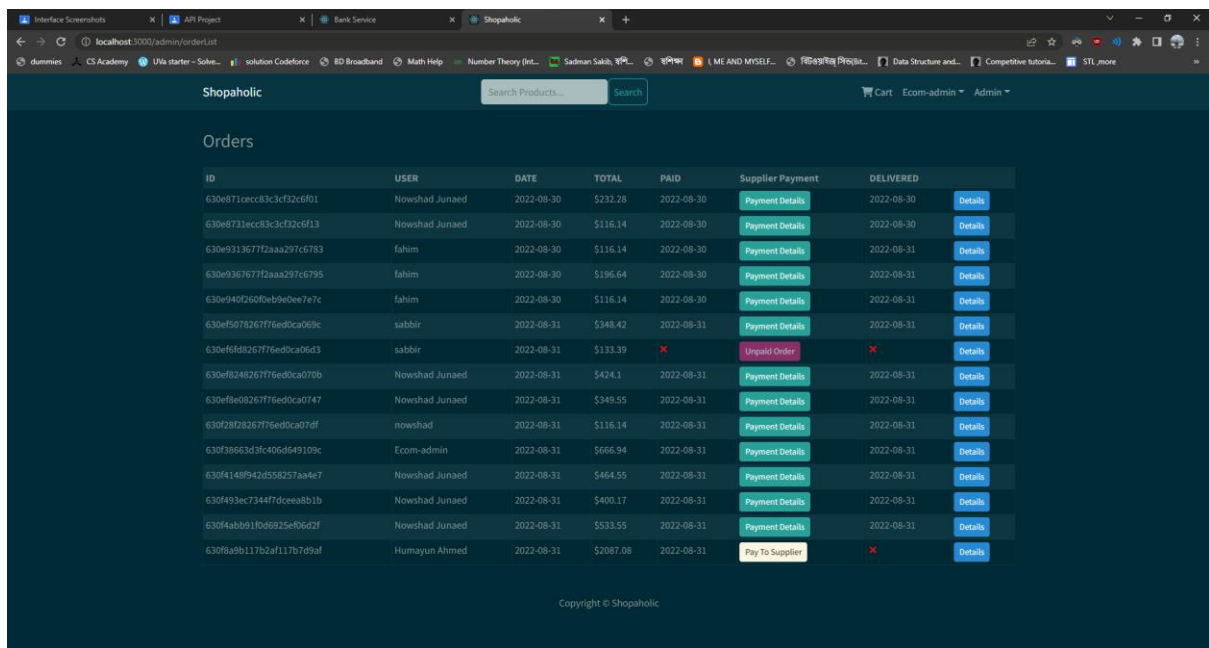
Interface Screenshots | API Project | Bank Service | Shopaholic

localhost:3000/admin/orderList

dummies | CS Academy | UVa starter - Solve... | solution Codeforce | BD Broadband | Math Help | Number Theory (Int... | Sadman Sakib, হাশি... | হাশিক্ষ | I, ME AND MYSELF... | বিডিওয়াইজ লিডারশিপ... | Data Structure and... | Competitive tutoria... | STL_more

Shopaholic

Search Products... Search

Cart Ecom-admin Admin

Orders

| ID | USER | DATE | TOTAL | PAID | Supplier Payment | DELIVERED | |
|---|---|---|---|---|---|---|---|
| 630e871cecc83c3cf32c6f01 | Nowshad Junaed | 2022-08-30 | $232.28 | 2022-08-30 | Payment Details | 2022-08-30 | Details |
| 630e8731ecc83c3cf32c6f13 | Nowshad Junaed | 2022-08-30 | $116.14 | 2022-08-30 | Payment Details | 2022-08-30 | Details |
| 630e9313677f2aaa297c6783 | fahim | 2022-08-30 | $116.14 | 2022-08-30 | Payment Details | 2022-08-31 | Details |
| 630e9367677f2aaa297c6795 | fahim | 2022-08-30 | $196.64 | 2022-08-30 | Payment Details | 2022-08-31 | Details |
| 630e940f260f0eb9e0ee7e7c | fahim | 2022-08-30 | $116.14 | 2022-08-30 | Payment Details | 2022-08-31 | Details |
| 630ef5078267f76ed0ca069c | sabbir | 2022-08-31 | $348.42 | 2022-08-31 | Payment Details | 2022-08-31 | Details |
| 630ef6fd8267f76ed0ca06d3 | sabbir | 2022-08-31 | $133.39 | × | Unpaid Order | × | Details |
| 630ef8248267f76ed0ca070b | Nowshad Junaed | 2022-08-31 | $424.1 | 2022-08-31 | Payment Details | 2022-08-31 | Details |
| 630ef8e08267f76ed0ca0747 | Nowshad Junaed | 2022-08-31 | $349.55 | 2022-08-31 | Payment Details | 2022-08-31 | Details |
| 630f28f28267f76ed0ca07df | nowshad | 2022-08-31 | $116.14 | 2022-08-31 | Payment Details | 2022-08-31 | Details |
| 630f38663d3fc406d649109c | Ecom-admin | 2022-08-31 | $666.94 | 2022-08-31 | Payment Details | 2022-08-31 | Details |
| 630f4148f942d558257aa4e7 | Nowshad Junaed | 2022-08-31 | $464.55 | 2022-08-31 | Payment Details | 2022-08-31 | Details |
| 630f493ec7344f7dceea8b1b | Nowshad Junaed | 2022-08-31 | $400.17 | 2022-08-31 | Payment Details | 2022-08-31 | Details |
| 630f4abb91f0d6925ef06d2f | Nowshad Junaed | 2022-08-31 | $533.55 | 2022-08-31 | Payment Details | 2022-08-31 | Details |
| 630f8a9b117b2af117b7d9af | Humayun Ahmed | 2022-08-31 | $2087.08 | 2022-08-31 | Pay To Supplier | × | Details |

Copyright © Shopaholic